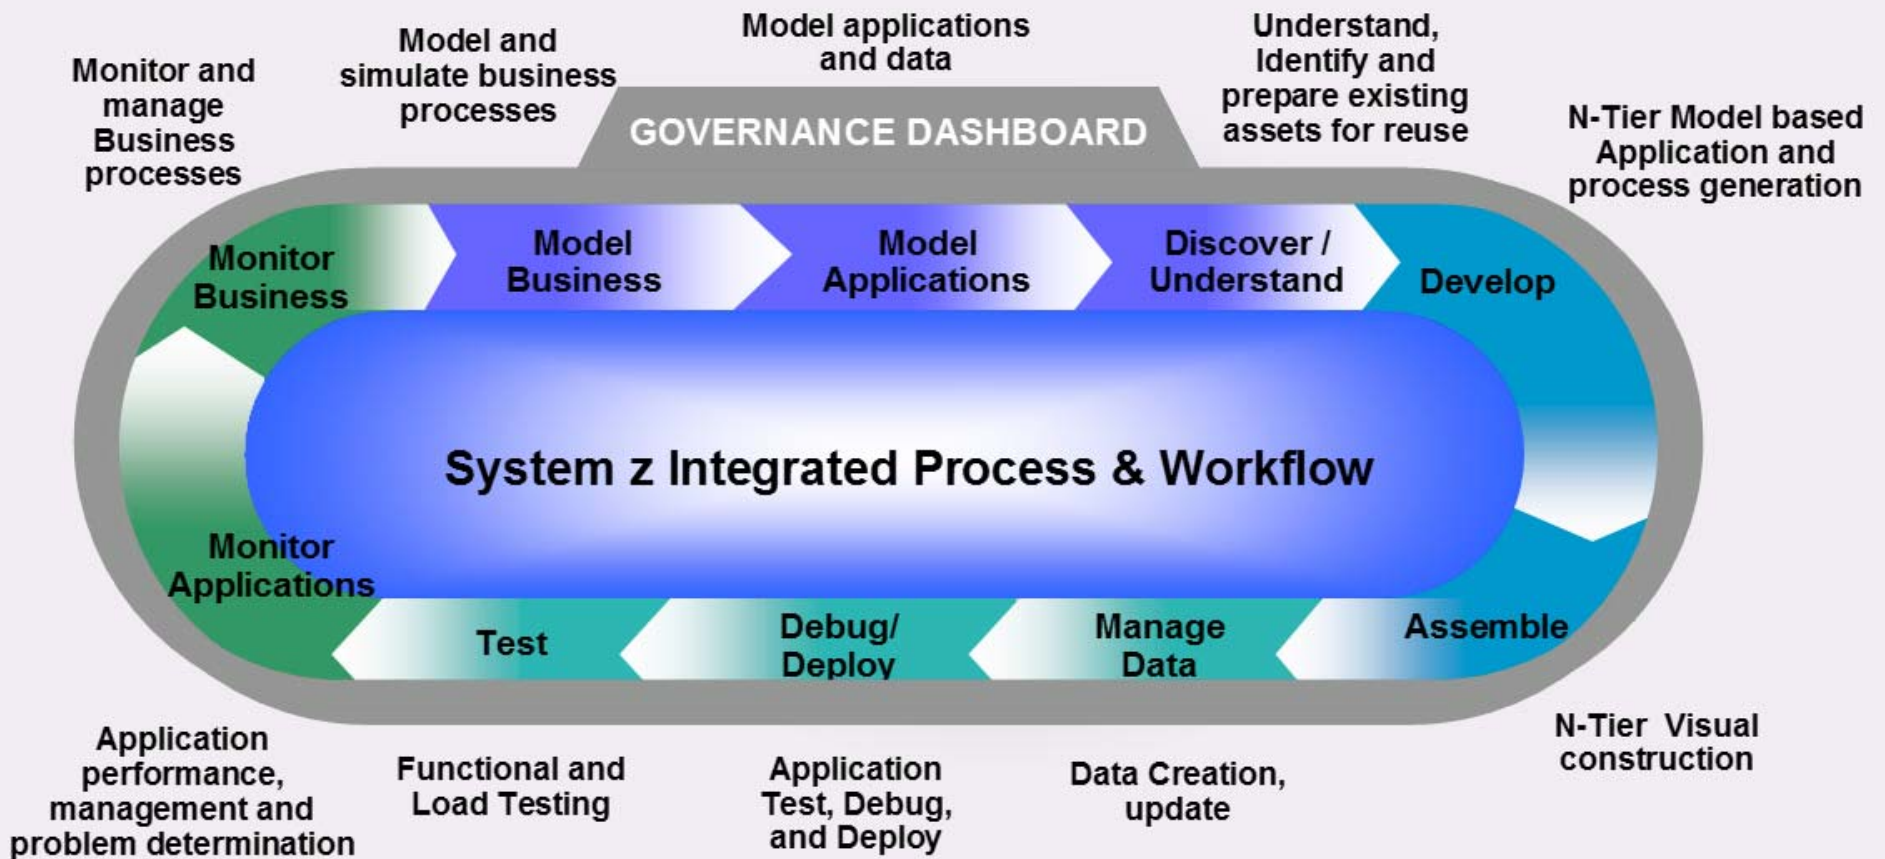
Monitor and manage Business processes

Model and simulate business processes

Model applications and data

GOVERNANCE DASHBOARD

Understand, Identify and prepare existing assets for reuse

N-Tier Model based Application and process generation

Monitor Business

Model Business

Model Applications

Discover / Understand

Develop

System z Integrated Process & Workflow

Monitor Applications

Test

Debug/ Deploy

Manage Data

Assemble

Application performance, management and problem determination

Functional and Load Testing

Application Test, Debug, and Deploy

Data Creation, update

N-Tier Visual construction